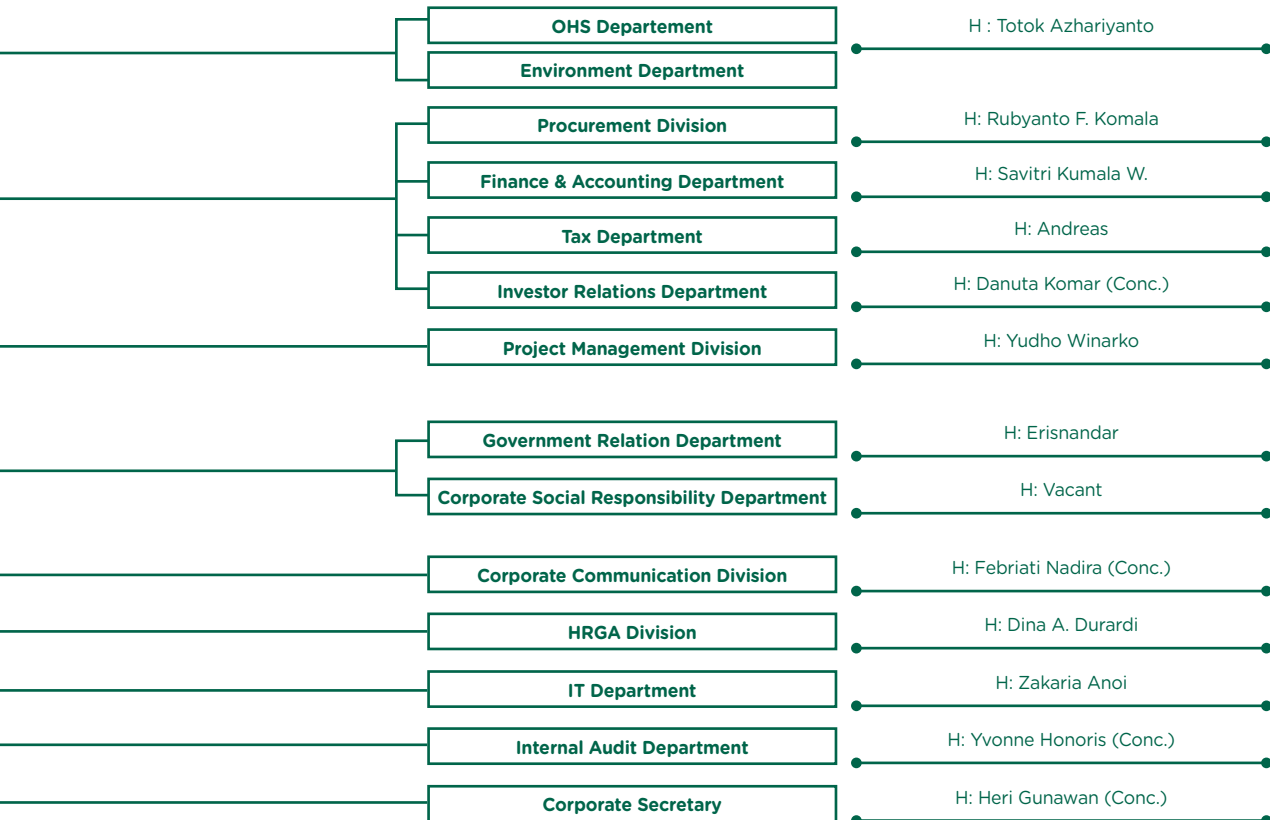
OHS Departement
Environment Department
H : Totok Azhariyanto

Procurement Division
H: Rubyanto F. Komala

Finance & Accounting Department
H: Savitri Kumala W.

Tax Department
H: Andreas

Investor Relations Department
H: Danuta Komar (Conc.)

Project Management Division
H: Yudho Winarko

Government Relation Department
H: Erisnandar

Corporate Social Responsibility Department
H: Vacant

Corporate Communication Division
H: Febriati Nadira (Conc.)

HRGA Division
H: Dina A. Durardi

IT Department
H: Zakaria Anoi

Internal Audit Department
H: Yvonne Honoris (Conc.)

Corporate Secretary
H: Heri Gunawan (Conc.)